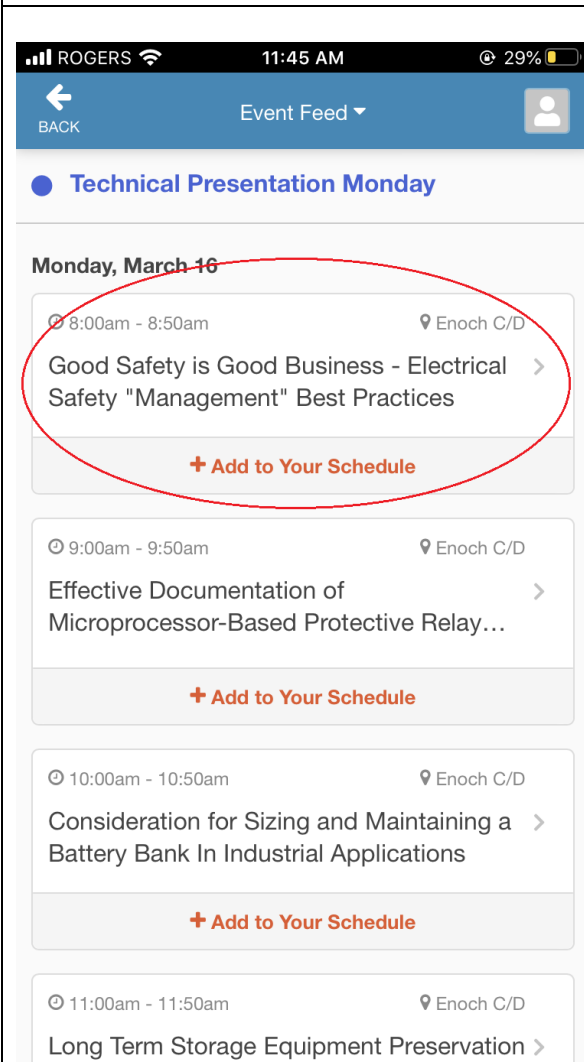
ROGERS 11:45 AM 29%

BACK

Event Feed

Technical Presentation Monday

Monday, March 16

8:00am - 8:50am Enoch C/D

Good Safety is Good Business - Electrical Safety "Management" Best Practices

+ Add to Your Schedule

9:00am - 9:50am Enoch C/D

Effective Documentation of Microprocessor-Based Protective Relay…

+ Add to Your Schedule

10:00am - 10:50am Enoch C/D

Consideration for Sizing and Maintaining a Battery Bank In Industrial Applications

+ Add to Your Schedule

11:00am - 11:50am Enoch C/D

Long Term Storage Equipment Preservation